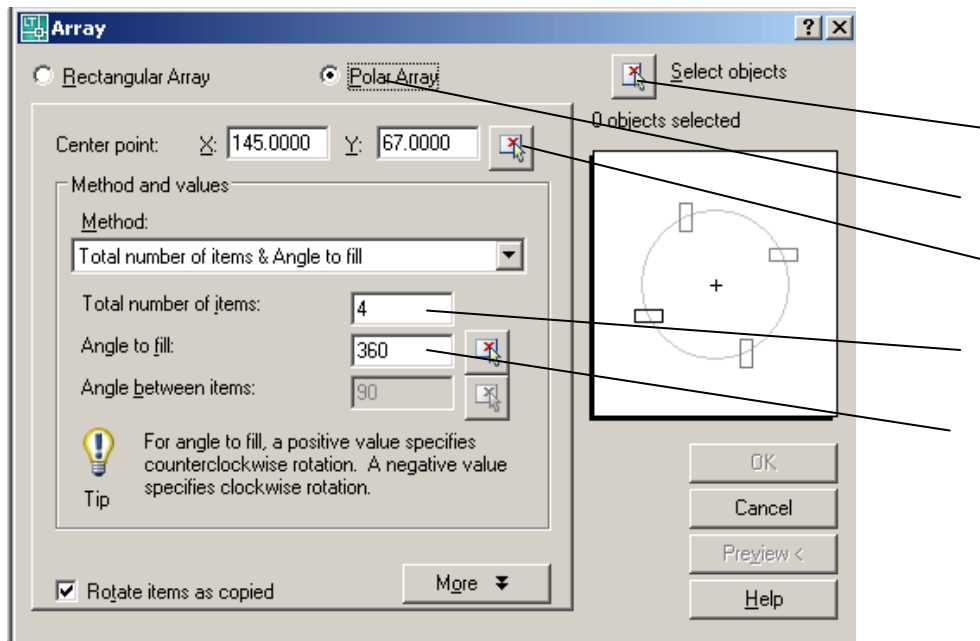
Array

? X

Rectangular Array

Polar Array

Select objects

0 objects selected

Center point: X: 145.0000 Y: 67.0000

Method and values

Method:

Total number of items & Angle to fill

Total number of items: 4

Angle to fill: 360

Angle between items: 90

For angle to fill, a positive value specifies counterclockwise rotation. A negative value specifies clockwise rotation.

Tip

OK

Cancel

Preview <

Help

Rotate items as copied

More